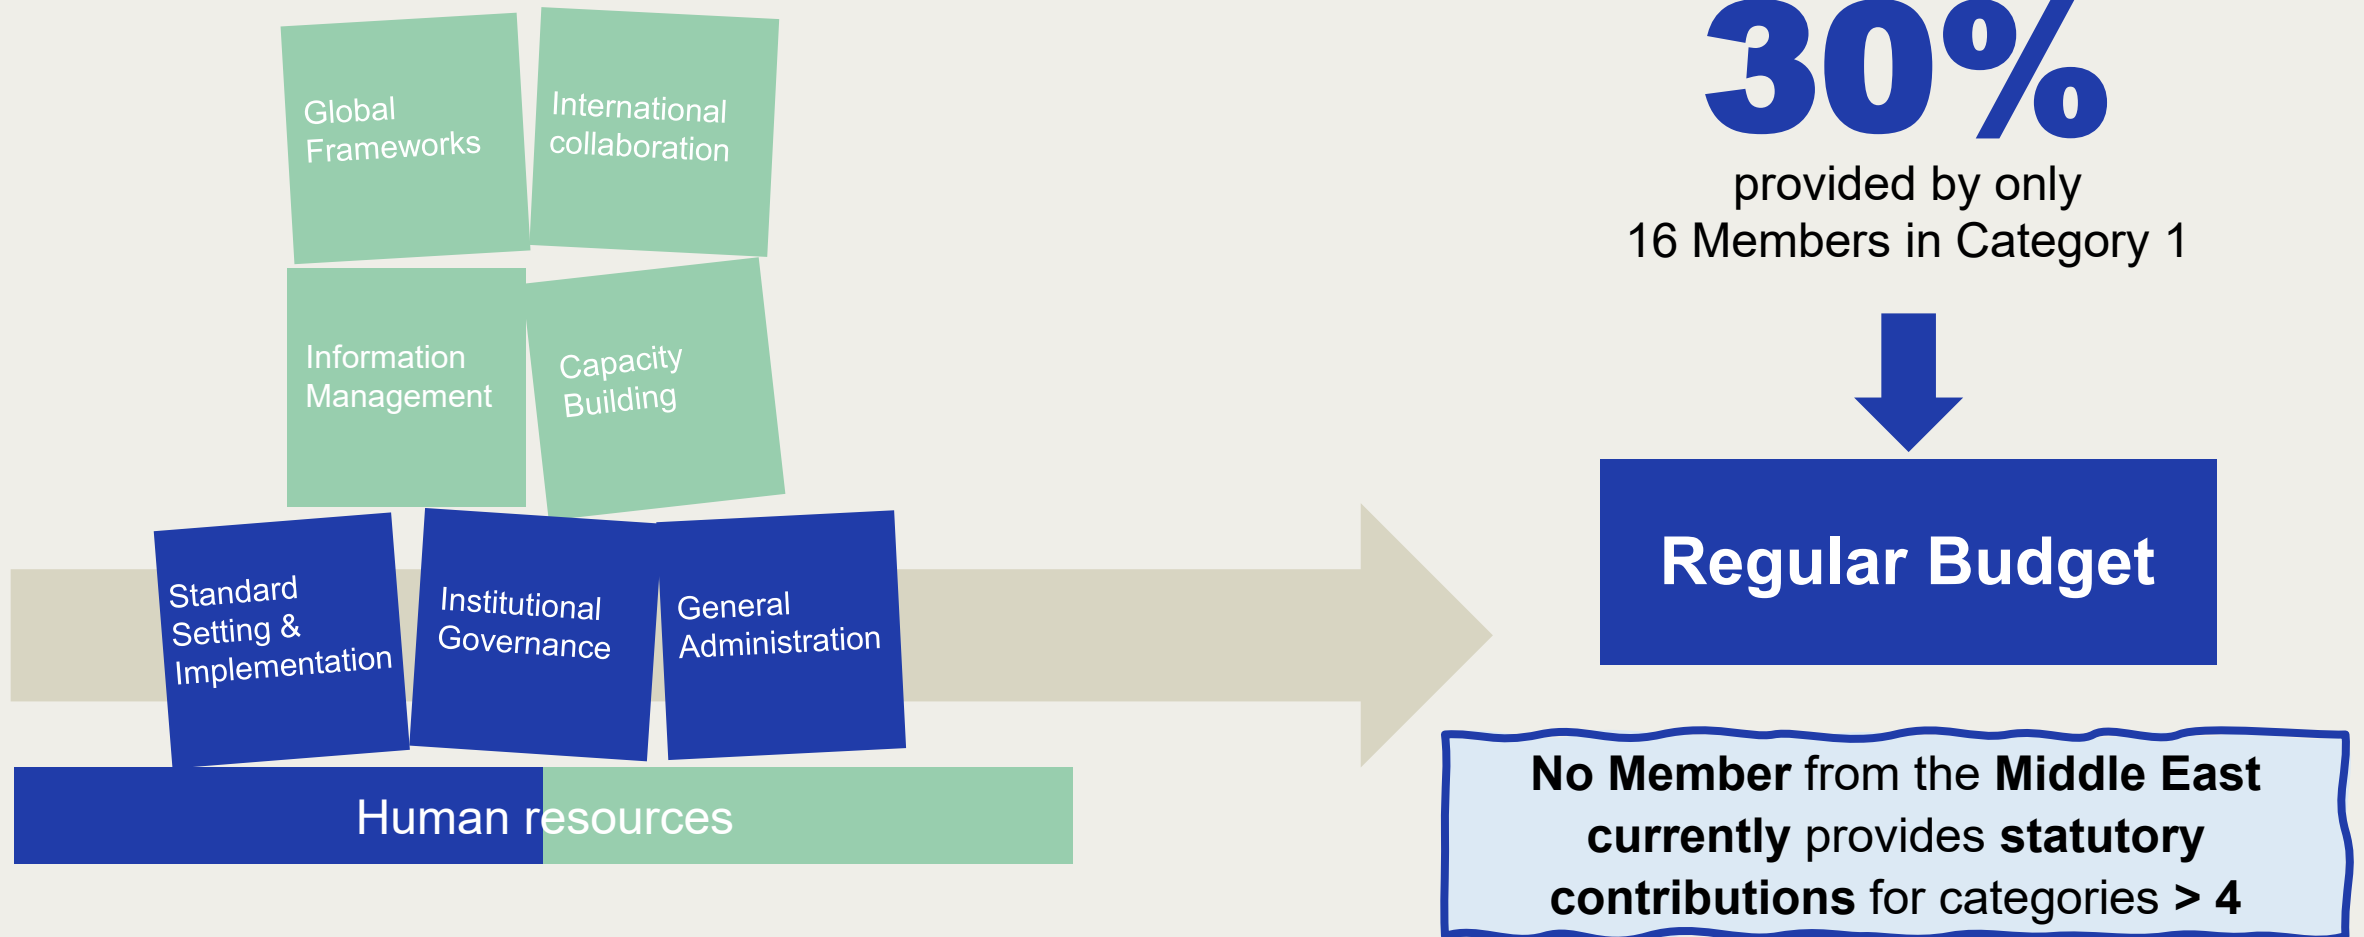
Global Frameworks

International collaboration

Information Management

Capacity Building

Standard Setting & Implementation

Institutional Governance

General Administration

Human resources

30%

provided by only
16 Members in Category 1

Regular Budget

No Member from the Middle East currently provides statutory contributions for categories > 4